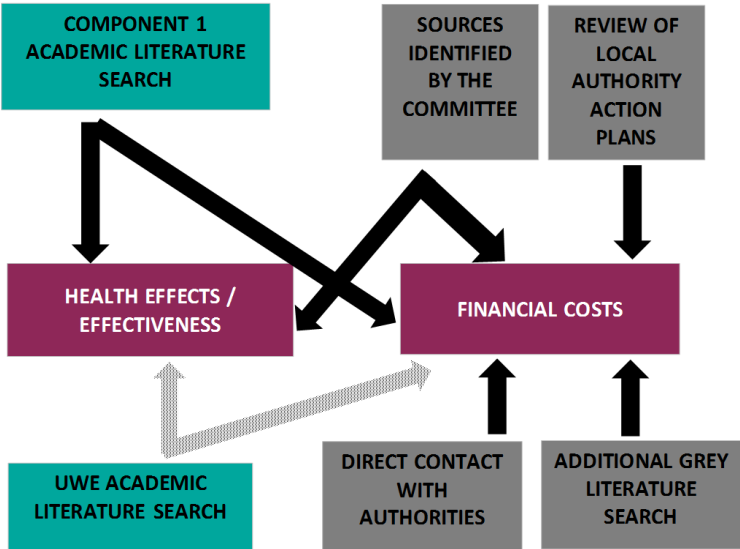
COMPONENT 1 ACADEMIC LITERATURE SEARCH

SOURCES IDENTIFIED BY THE COMMITTEE

REVIEW OF LOCAL AUTHORITY ACTION PLANS

HEALTH EFFECTS / EFFECTIVENESS

FINANCIAL COSTS

UWE ACADEMIC LITERATURE SEARCH

DIRECT CONTACT WITH AUTHORITIES

ADDITIONAL GREY LITERATURE SEARCH